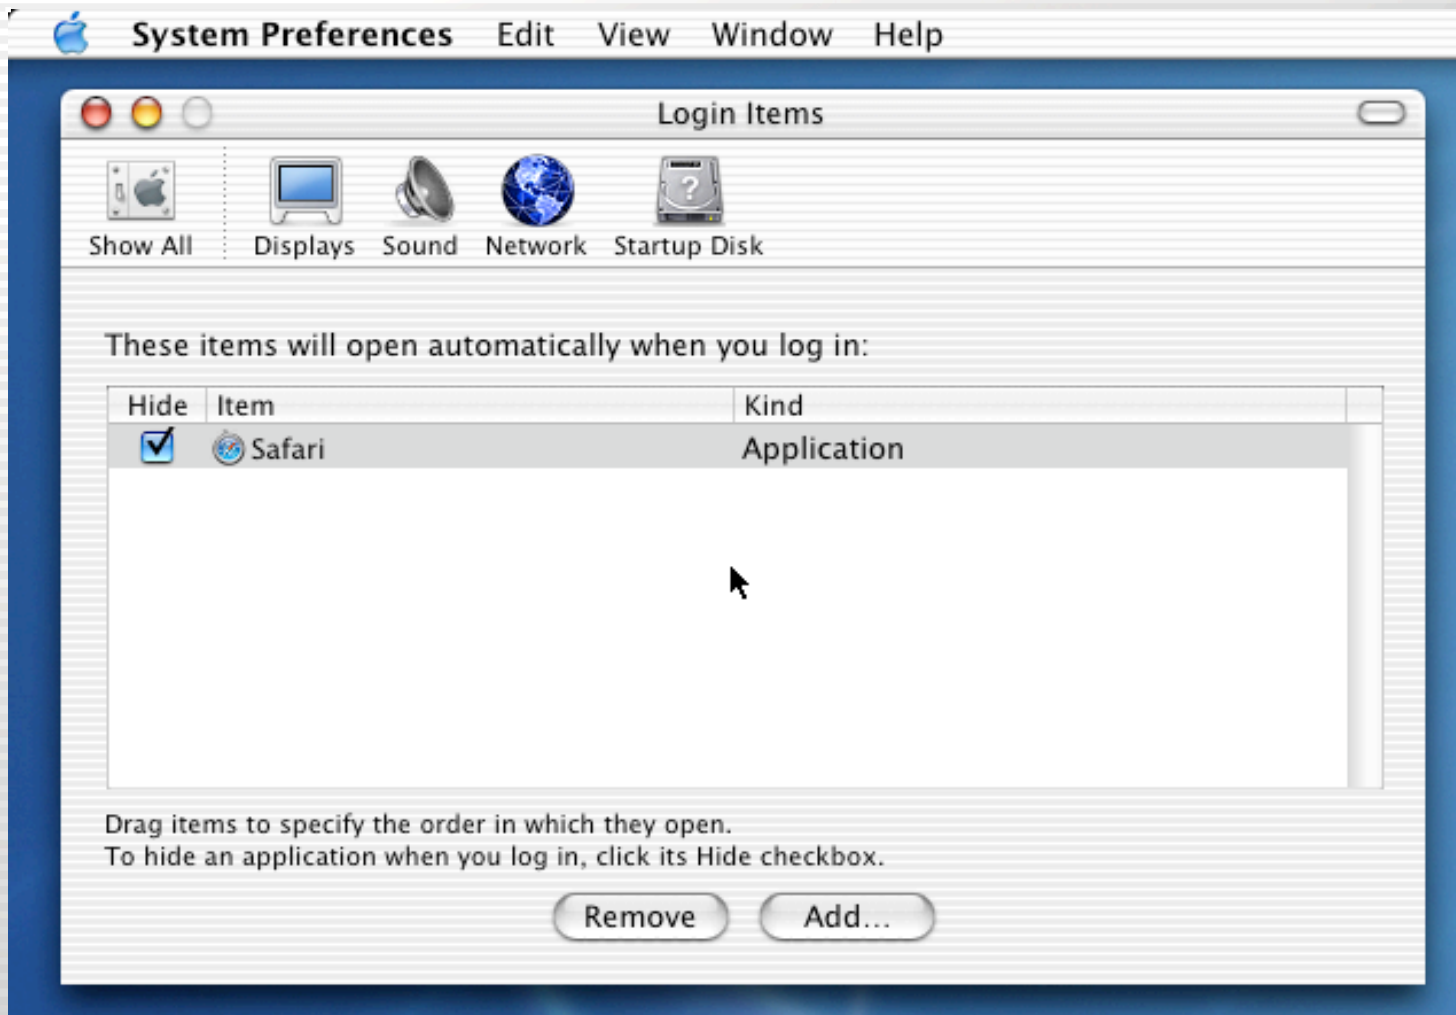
System Preferences Edit View Window Help

Login Items

Show All Displays Sound Network Startup Disk

These items will open automatically when you log in:

| Hide | Item | Kind |
|---|---|---|
| ☑ | Safari | Application |

Drag items to specify the order in which they open.
To hide an application when you log in, click its Hide checkbox.

Remove Add...